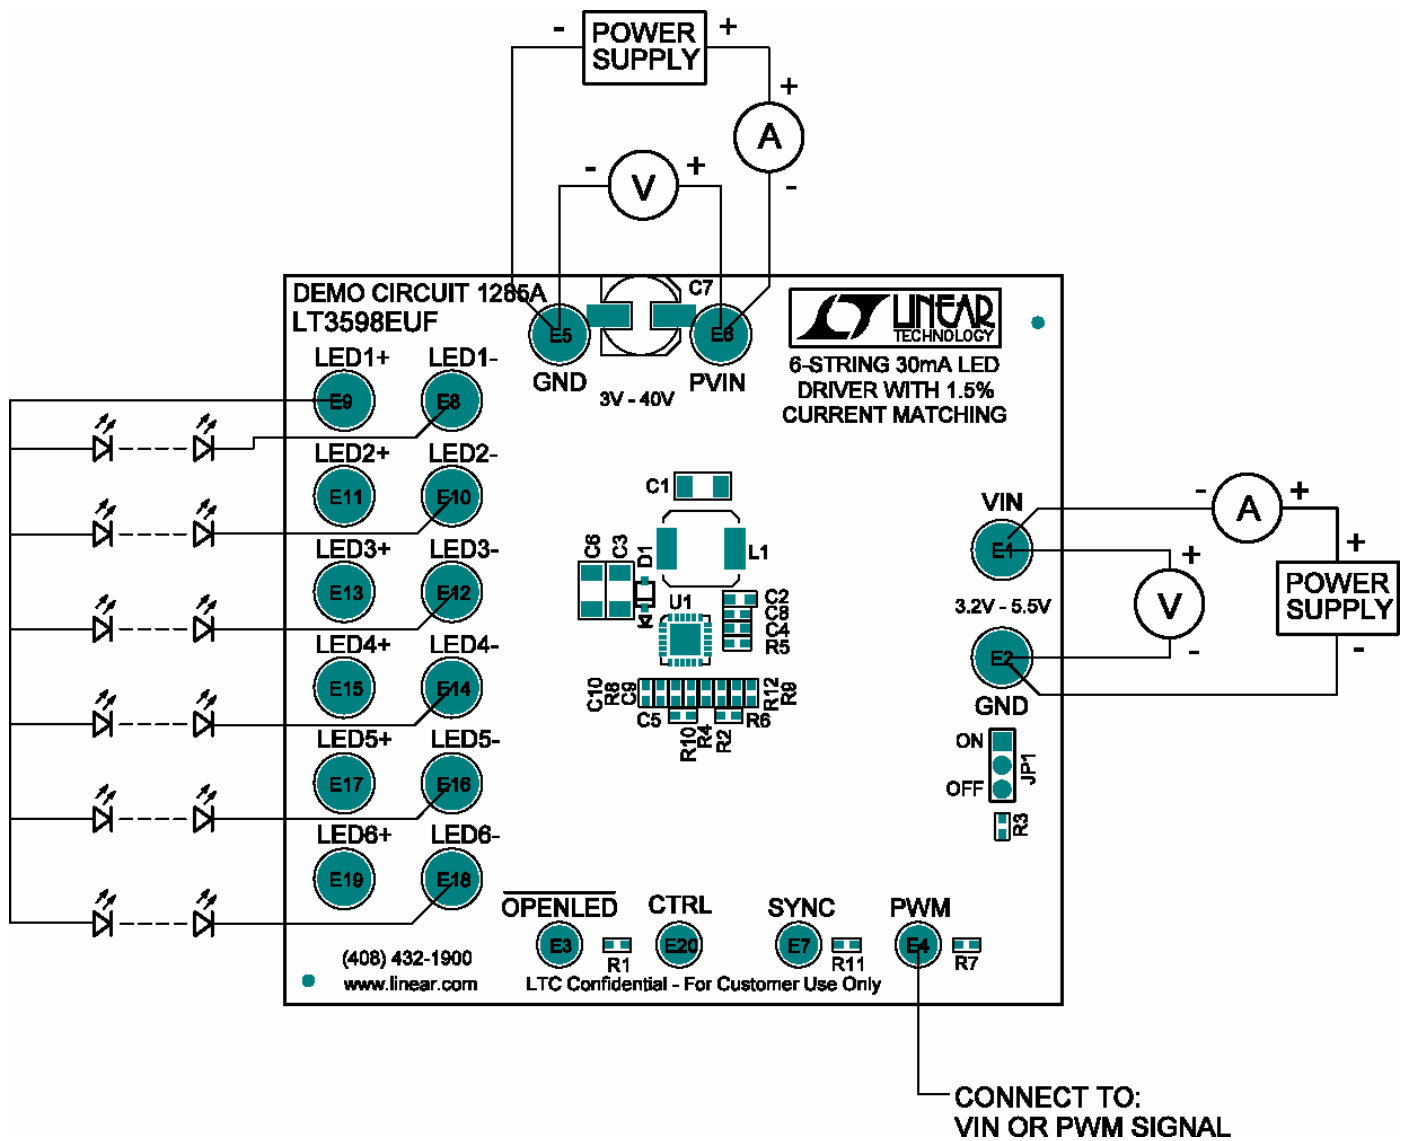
- POWER SUPPLY +

+ A -

- V +

DEMO CIRCUIT 1286A
LT3598EUF

E5 C7 E6

GND 3V - 40V PVIN

LINEAR TECHNOLOGY

6-STRING 30mA LED DRIVER WITH 1.5% CURRENT MATCHING

LED1+ LED1-
E9 E8
LED2+ LED2-
E11 E10
LED3+ LED3-
E13 E12
LED4+ LED4-
E15 E14
LED5+ LED5-
E17 E16
LED6+ LED6-
E19 E18

C1
C6 C3 D1 L1
U1
C2 C8 C4 R5
C10 R8 C9 R12 R9
C5 R6
R10 R4 R2

VIN
E1
3.2V - 5.5V
E2
GND

- A +
+ V -
+ POWER SUPPLY -

ON
OFF
JP1
R3

$\overline{\text{OPENLED}}$ CTRL SYNC PWM
E3 R1 E20 E7 R11 E4 R7

(408) 432-1900
www.linear.com
LTC Confidential - For Customer Use Only

CONNECT TO:
VIN OR PWM SIGNAL